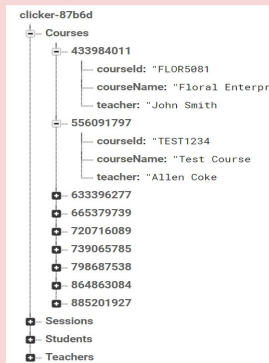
clicker-87b6d

Courses

433984011

courseId: "FLOR5081

courseName: "Floral Enterpr

teacher: "John Smith

556091797

courseId: "TEST1234

courseName: "Test Course

teacher: "Allen Coke

633396277

665379739

720716089

739065785

798687538

864863084

885201927

Sessions

Students

Teachers